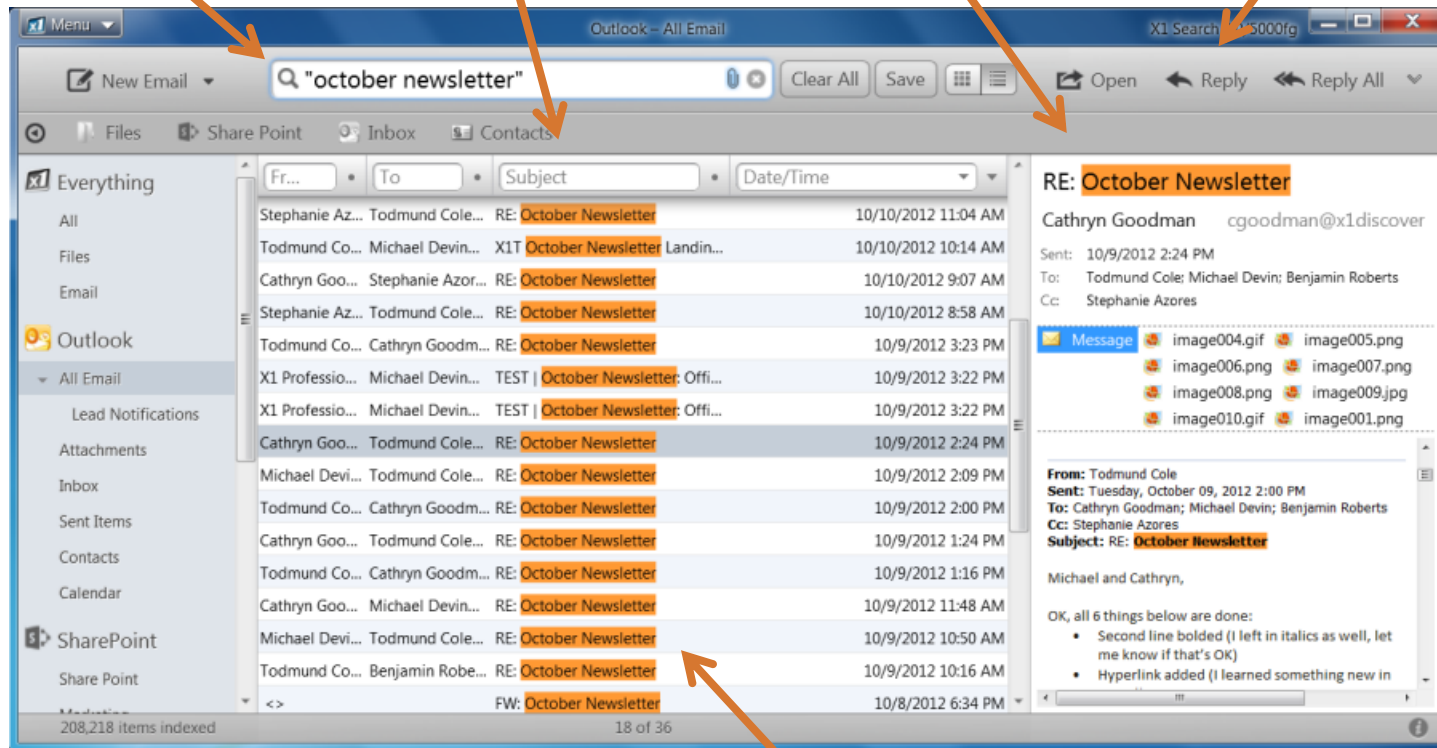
Menu
Outlook – All Email
X1 Search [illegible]5000fg

New Email
"october newsletter"
Clear All
Save
Open
Reply
Reply All

Files
Share Point
Inbox
Contacts

Everything
All
Files
Email
Outlook
All Email
Lead Notifications
Attachments
Inbox
Sent Items
Contacts
Calendar
SharePoint
Share Point

| Fr... | To | Subject | Date/Time |
|---|---|---|---|
| Stephanie Az... | Todmund Cole... | RE: October Newsletter | 10/10/2012 11:04 AM |
| Todmund Co... | Michael Devin... | X1T October Newsletter Landin... | 10/10/2012 10:14 AM |
| Cathryn Goo... | Stephanie Azor... | RE: October Newsletter | 10/10/2012 9:07 AM |
| Stephanie Az... | Todmund Cole... | RE: October Newsletter | 10/10/2012 8:58 AM |
| Todmund Co... | Cathryn Goodm... | RE: October Newsletter | 10/9/2012 3:23 PM |
| X1 Professio... | Michael Devin... | TEST \| October Newsletter: Offi... | 10/9/2012 3:22 PM |
| X1 Professio... | Michael Devin... | TEST \| October Newsletter: Offi... | 10/9/2012 3:22 PM |
| Cathryn Goo... | Todmund Cole... | RE: October Newsletter | 10/9/2012 2:24 PM |
| Michael Devi... | Todmund Cole... | RE: October Newsletter | 10/9/2012 2:09 PM |
| Todmund Co... | Cathryn Goodm... | RE: October Newsletter | 10/9/2012 2:00 PM |
| Cathryn Goo... | Todmund Cole... | RE: October Newsletter | 10/9/2012 1:24 PM |
| Todmund Co... | Cathryn Goodm... | RE: October Newsletter | 10/9/2012 1:16 PM |
| Cathryn Goo... | Michael Devin... | RE: October Newsletter | 10/9/2012 11:48 AM |
| Michael Devi... | Todmund Cole... | RE: October Newsletter | 10/9/2012 10:50 AM |
| Todmund Co... | Benjamin Robe... | RE: October Newsletter | 10/9/2012 10:16 AM |
| <> | | FW: October Newsletter | 10/8/2012 6:34 PM |

RE: October Newsletter
Cathryn Goodman cgoodman@x1discover
Sent: 10/9/2012 2:24 PM
To: Todmund Cole; Michael Devin; Benjamin Roberts
Cc: Stephanie Azores
Message image004.gif image005.png image006.png image007.png image008.png image009.jpg image010.gif image001.png

From: Todmund Cole
Sent: Tuesday, October 09, 2012 2:00 PM
To: Cathryn Goodman; Michael Devin; Benjamin Roberts
Cc: Stephanie Azores
Subject: RE: October Newsletter

Michael and Cathryn,

OK, all 6 things below are done:
• Second line bolded (I left in italics as well, let me know if that's OK)
• Hyperlink added (I learned something new in

208,218 items indexed
18 of 36